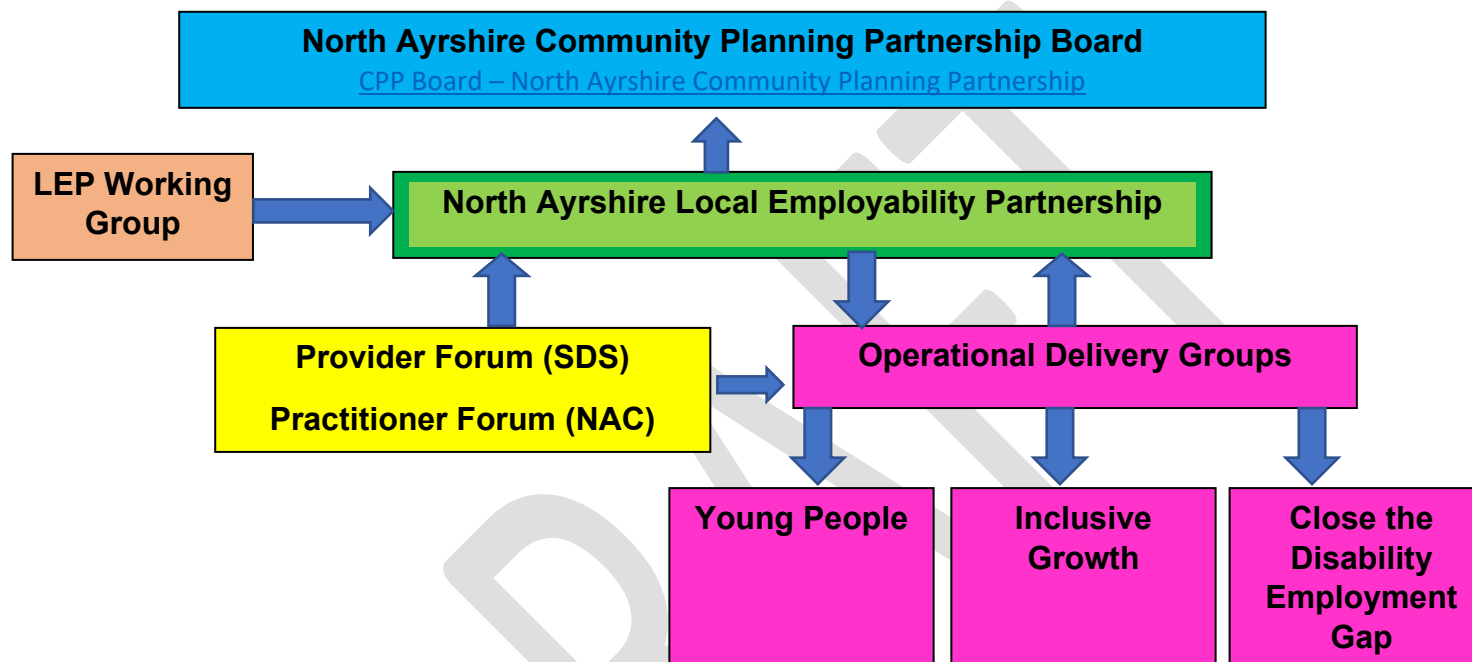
North Ayrshire Community Planning Partnership Board
CPP Board – North Ayrshire Community Planning Partnership

LEP Working Group

North Ayrshire Local Employability Partnership

Provider Forum (SDS)

Practitioner Forum (NAC)

Operational Delivery Groups

Young People

Inclusive Growth

Close the Disability Employment Gap

DRAFT